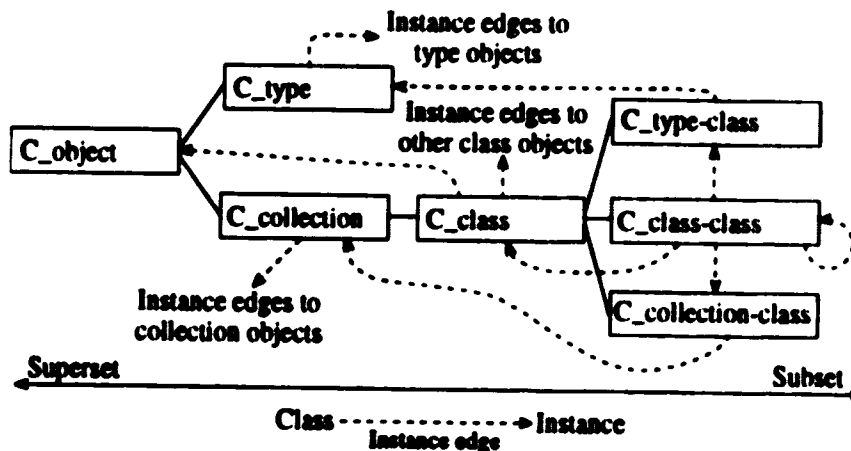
Instance edges to type objects

C_type

Instance edges to other class objects

C_type-class

C_object

C_collection

C_class

C_class-class

Instance edges to collection objects

C_collection-class

Superset

Subset

Class → Instance
Instance edge